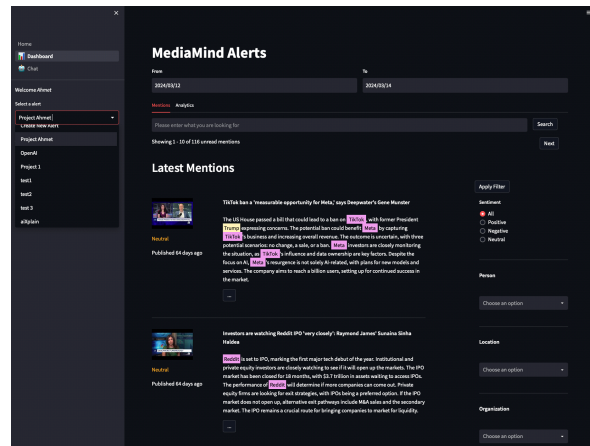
×

Home

Dashboard

Chat

Welcome Ahmet

Select a alert

Project Ahmet

Create New Alert

Project Ahmet

OpenAI

Project 1

test1

test2

test 3

altplain

MediaMind Alerts

From

2024/03/12

To

2024/03/14

Mentions Analytics

Please enter what you are looking for

Search

Showing 1 - 10 of 116 unread mentions

Next

Latest Mentions

Apply Filter

Sentiment

All

Positive

Negative

Neutral

TikTok ban a 'measurable opportunity for Meta,' says Deepwater's Gene Munster

The US House passed a bill that could lead to a ban on TikTok, with former President Trump expressing concerns. The potential ban could benefit Meta by capturing TikTok's business and increasing overall revenue. The outcome is uncertain, with three potential scenarios: no change, a sale, or a ban. Meta investors are closely monitoring the situation, as TikTok's influence and data ownership are key factors. Despite the focus on AI, Meta's resurgence is not solely AI-related, with plans for new models and services. The company aims to reach a billion users, setting up for continued success in the market.

Neutral

Published 64 days ago

...

Person

Choose an option

Investors are watching Reddit IPO 'very closely': Raymond James' Sunaina Sinha Haldea

Reddit is set to IPO, marking the first major tech debut of the year. Institutional and private equity investors are closely watching to see if it will open up the markets. The IPO market has been closed for 18 months, with $3.7 trillion in assets waiting to access IPOs. The performance of Reddit will determine if more companies can come out. Private equity firms are looking for exit strategies, with IPOs being a preferred option. If the IPO market does not open up, alternative exit pathways include M&A sales and the secondary market. The IPO remains a crucial route for bringing companies to market for liquidity.

Neutral

Published 64 days ago

...

Location

Choose an option

Organization

Choose an option